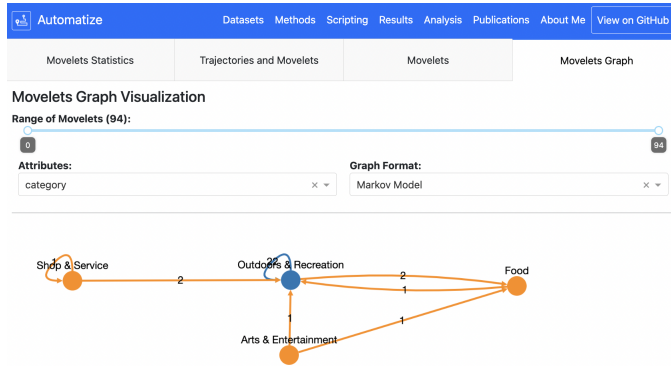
Automatize

Datasets Methods Scripting Results Analysis Publications About Me View on GitHub

Movelets Statistics | Trajectories and Movelets | Movelets | Movelets Graph

Movelets Graph Visualization

Range of Movelets (94):

0

94

Attributes:

category

Graph Format:

Markov Model

Shop & Service

2

Outdoors & Recreation

22

2

1

Food

1

1

Arts & Entertainment